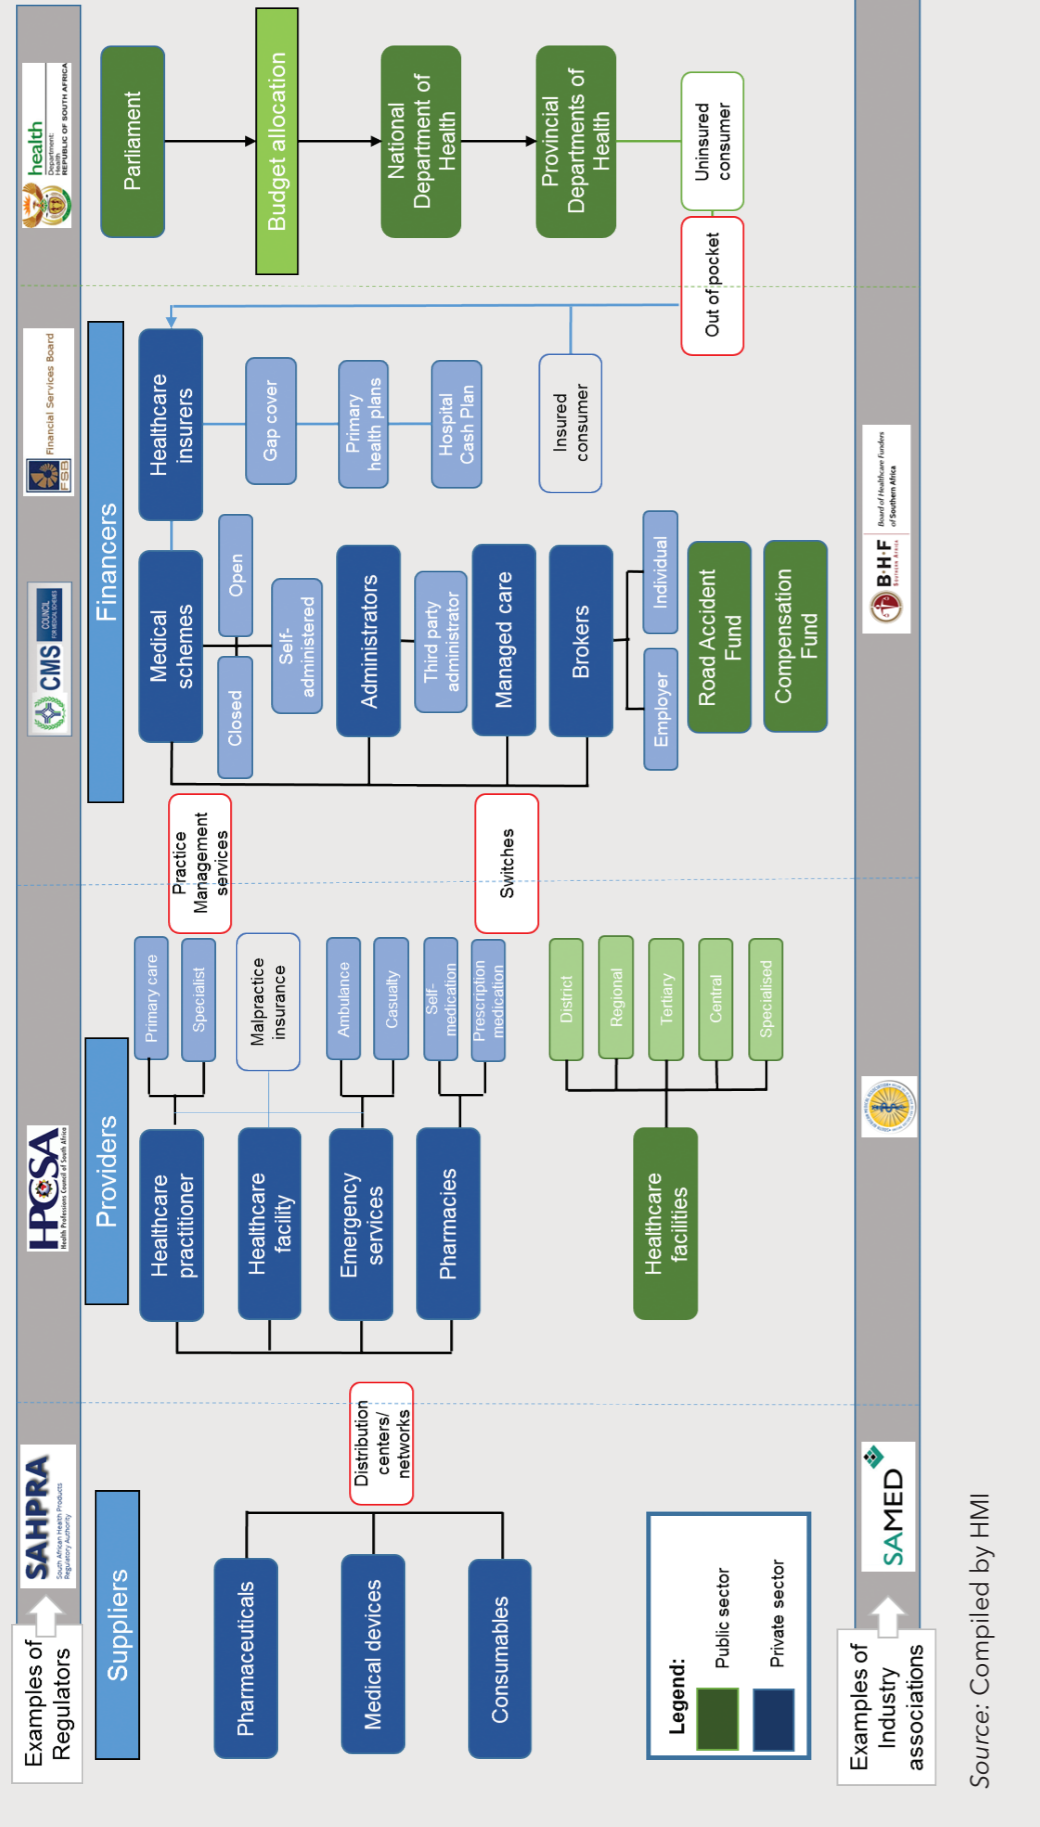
Examples of Regulators

SAHPRA South African Health Products Regulatory Authority

HPCSA Health Professions Council of South Africa

CMS COUNCIL FOR MEDICAL SCHEMES

Financial Services Board FSB

health Department: Health REPUBLIC OF SOUTH AFRICA

Suppliers

Pharmaceuticals

Medical devices

Consumables

Distribution centers/ networks

Providers

Healthcare practitioner

Primary care

Specialist

Healthcare facility

Malpractice insurance

Emergency services

Ambulance

Casualty

Pharmacies

Self-medication

Prescription medication

Healthcare facilities

District

Regional

Tertiary

Central

Specialised

Practice Management services

Switches

Financers

Medical schemes

Closed

Open

Self-administered

Administrators

Third party administrator

Managed care

Brokers

Employer

Individual

Road Accident Fund

Compensation Fund

Healthcare insurers

Gap cover

Primary health plans

Hospital Cash Plan

Insured consumer

Out of pocket

Uninsured consumer

Parliament

Budget allocation

National Department of Health

Provincial Departments of Health

Legend:

Public sector

Private sector

Examples of Industry associations

SAMED

B·H·F Board of Healthcare Funders of Southern Africa

Source: Compiled by HMI